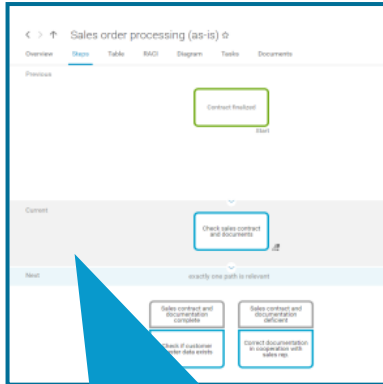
< > ↑ Sales order processing (as-is) ☆

Overview Steps Table RACI Diagram Tasks Documents

Previous

Contract finalized

Start

Current

Check sales contract and documents

Next

exactly one path is relevant

Sales contract and documentation complete

Sales contract and documentation deficient

Check if customer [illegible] data exists

Correct documentation in cooperation with sales rep